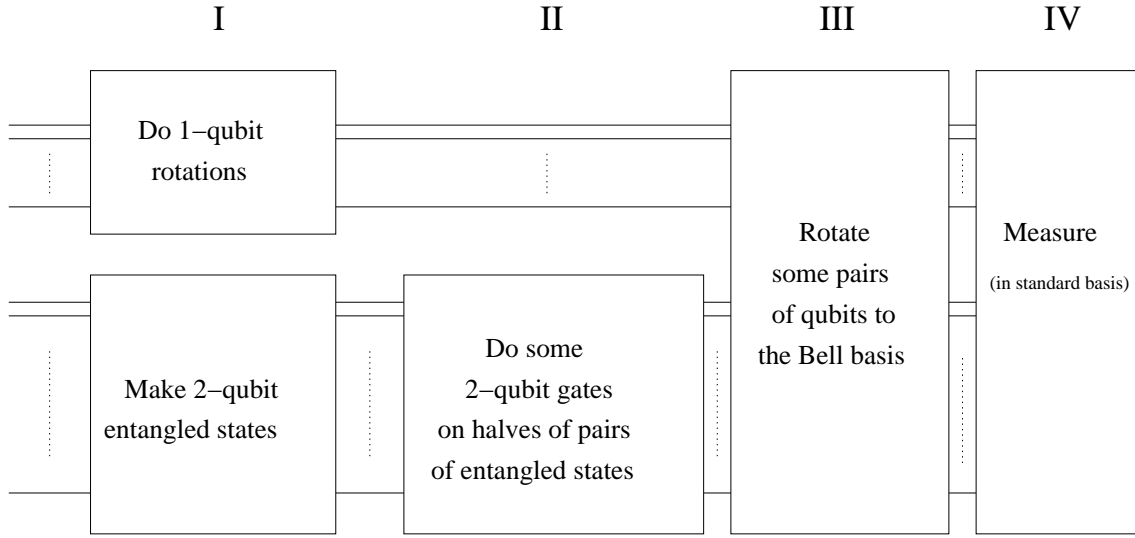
I

II

III

IV

Do 1−qubit rotations

Make 2−qubit entangled states

Do some 2−qubit gates on halves of pairs of entangled states

Rotate some pairs of qubits to the Bell basis

Measure

(in standard basis)